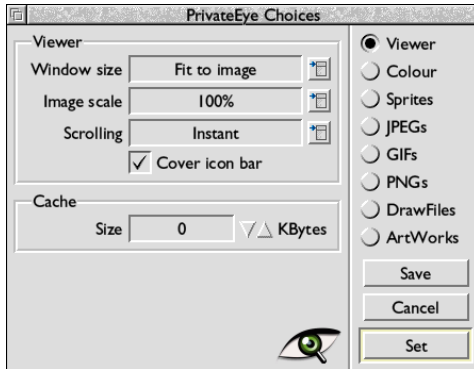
PrivateEye Choices

Viewer

Window size | Fit to image

Image scale | 100%

Scrolling | Instant

✓ Cover icon bar

Cache

Size | 0 | KBytes

Viewer
Colour
Sprites
JPEGs
GIFs
PNGs
DrawFiles
ArtWorks

Save
Cancel
Set